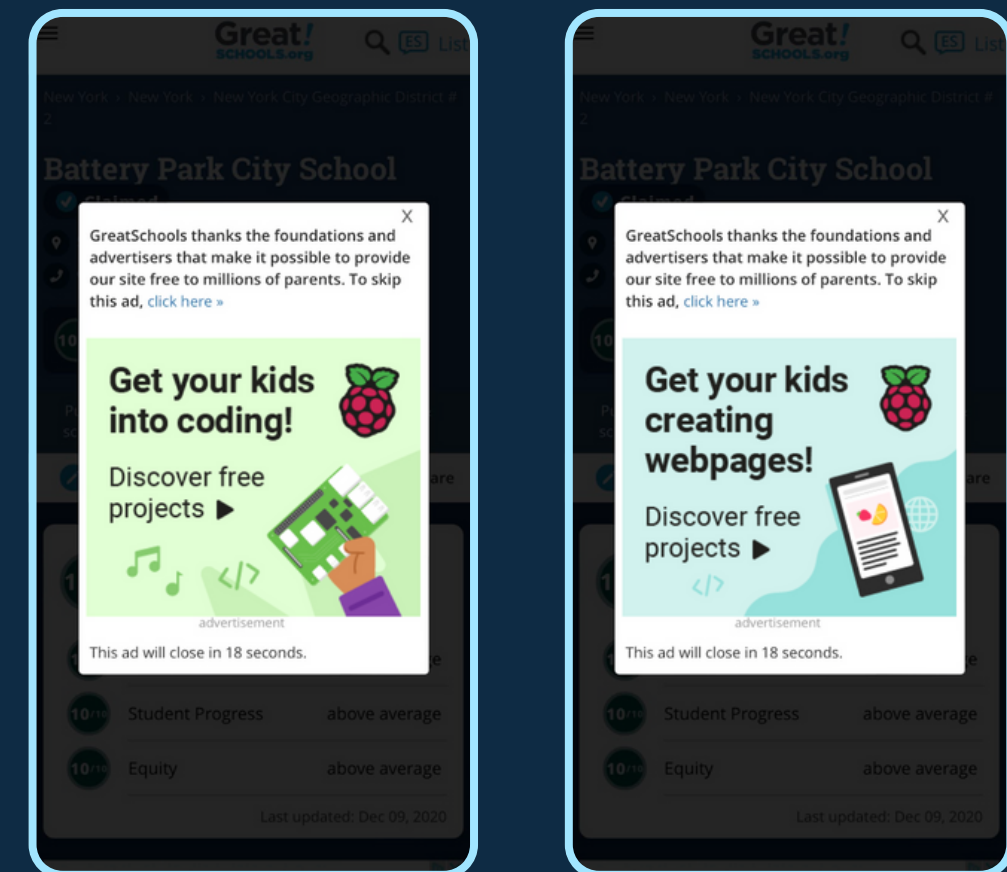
Great! SCHOOLS.org

ES List

New York › New York › New York City Geographic District # 2

Battery Park City School

Claimed

X

GreatSchools thanks the foundations and advertisers that make it possible to provide our site free to millions of parents. To skip this ad, click here »

Get your kids into coding!

Discover free projects ▶

</>

advertisement

This ad will close in 18 seconds.

are

Student Progress above average

Equity above average

Last updated: Dec 09, 2020

Great! SCHOOLS.org

ES List

New York › New York › New York City Geographic District # 2

Battery Park City School

Claimed

X

GreatSchools thanks the foundations and advertisers that make it possible to provide our site free to millions of parents. To skip this ad, click here »

Get your kids creating webpages!

Discover free projects ▶

</>

advertisement

This ad will close in 18 seconds.

are

Student Progress above average

Equity above average

Last updated: Dec 09, 2020